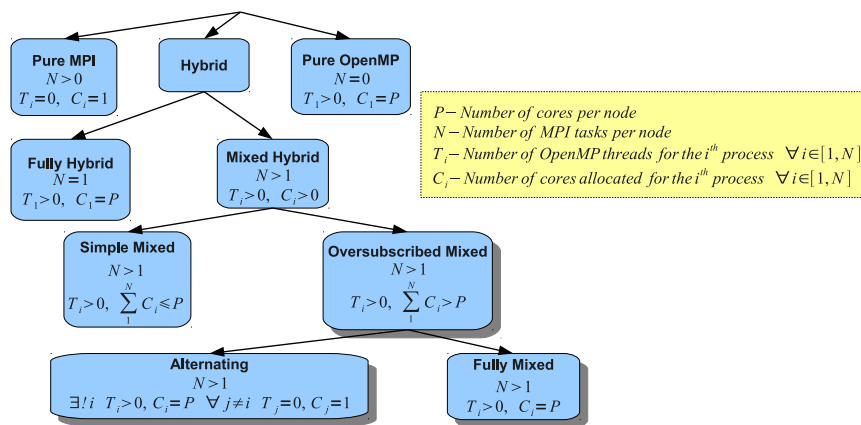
Pure MPI
$N > 0$
$T_i = 0, \ C_i = 1$

Hybrid

Pure OpenMP
$N = 0$
$T_1 > 0, \ C_1 = P$

$P -$ Number of cores per node
$N -$ Number of MPI tasks per node
$T_i -$ Number of OpenMP threads for the $i^{th}$ process $\ \forall i \in [1, N]$
$C_i -$ Number of cores allocated for the $i^{th}$ process $\ \forall i \in [1, N]$

Fully Hybrid
$N = 1$
$T_1 > 0, \ C_1 = P$

Mixed Hybrid
$N > 1$
$T_i > 0, \ C_i > 0$

Simple Mixed
$N > 1$
$T_i > 0, \ \sum_{1}^{N} C_i \leq P$

Oversubscribed Mixed
$N > 1$
$T_i > 0, \ \sum_{1}^{N} C_i > P$

Alternating
$N > 1$
$\exists ! \, i \ \ T_i > 0, \ C_i = P \ \ \forall j \neq i \ \ T_j = 0, \ C_j = 1$

Fully Mixed
$N > 1$
$T_i > 0, \ C_i = P$